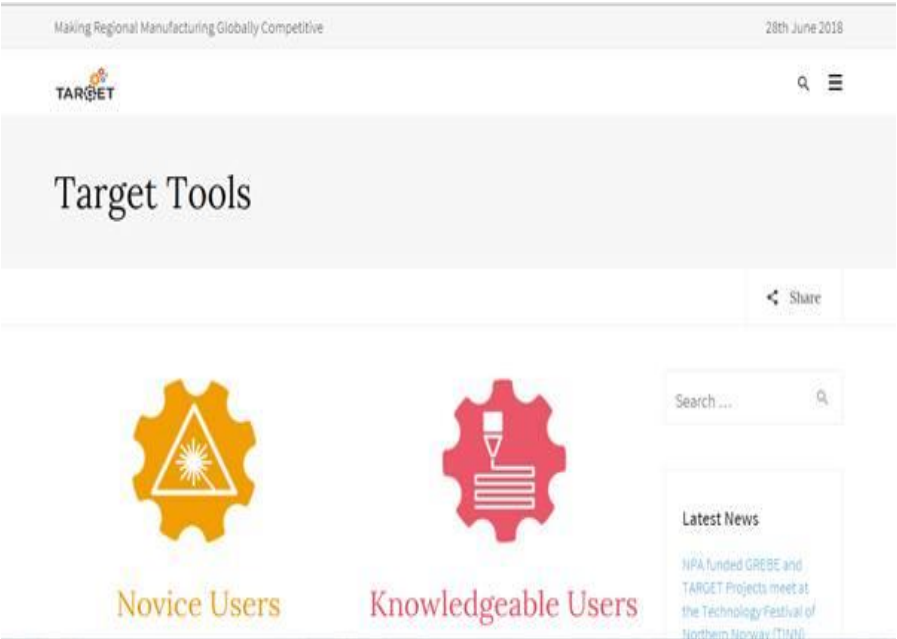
Making Regional Manufacturing Globally Competitive

28th June 2018

TARGET

Target Tools

Share

Search ...

Novice Users

Knowledgeable Users

Latest News

NPA funded GREBE and TARGET Projects meet at the Technology Festival of Northern Norway (TINN)